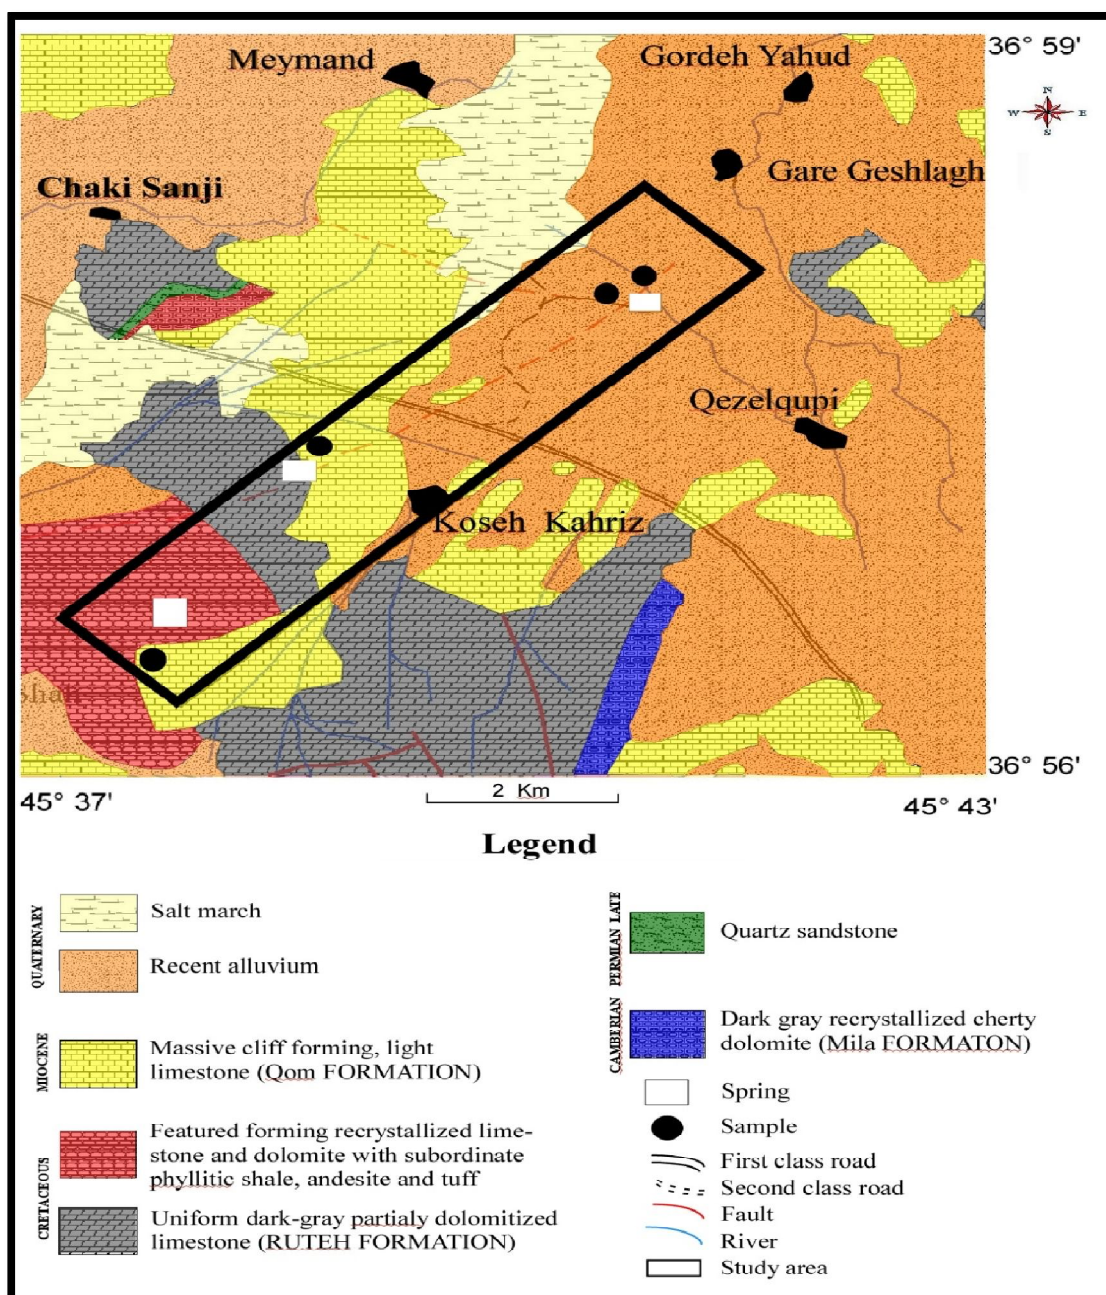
Meymand
Gordeh Yahud
36° 59'
N
W
E
S
Gare Geshlagh
Chaki Sanji
Qezelqupi
Koseh Kahriz
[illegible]
36° 56'
45° 37'
2 Km
45° 43'

Legend

QUATERNARY
Salt march
Recent alluvium

MIOCENE
Massive cliff forming, light limestone (Qom FORMATION)

CRETACEOUS
Featured forming recrystallized limestone and dolomite with subordinate phyllitic shale, andesite and tuff
Uniform dark-gray partialy dolomitized limestone (RUTEH FORMATION)

PERMIAN LATE
Quartz sandstone

CAMBERIAN
Dark gray recrystallized cherty dolomite (Mila FORMATON)

Spring
Sample
First class road
Second class road
Fault
River
Study area